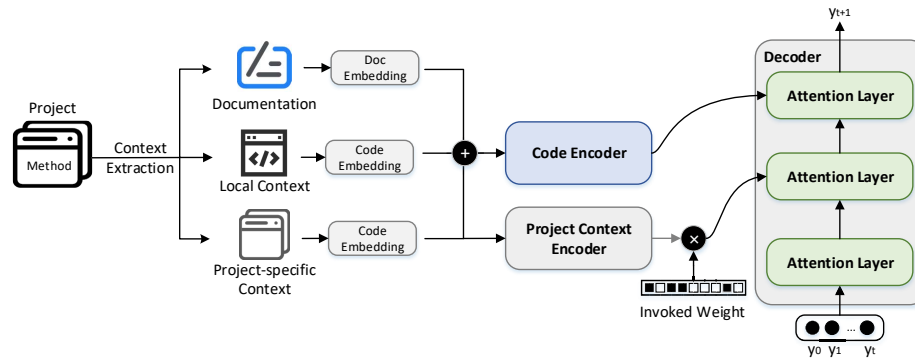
Project

Method

Context Extraction

Documentation

Local Context

Project-specific Context

Doc Embedding

Code Embedding

Code Embedding

Code Encoder

Project Context Encoder

Invoked Weight

Decoder

$y_{t+1}$

Attention Layer

Attention Layer

Attention Layer

$y_0$ $y_1$ ... $y_t$